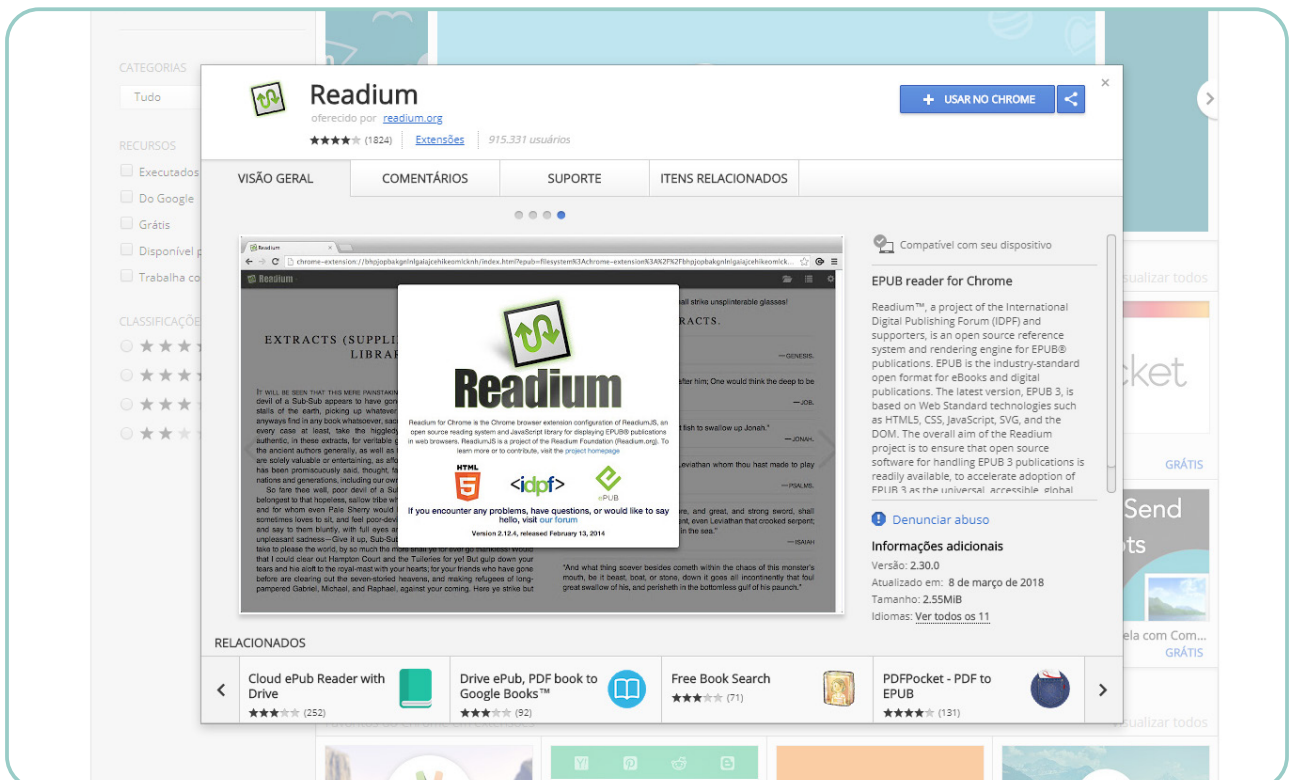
CATEGORIAS
Tudo
RECURSOS
Executados
Do Google
Grátis
Disponível p
Trabalha co
CLASSIFICAÇÃO

Readium
oferecido por readium.org
★★★★ (1824) Extensões 915.331 usuários
USAR NO CHROME
×

VISÃO GERAL | COMENTÁRIOS | SUPORTE | ITENS RELACIONADOS

Readium
chrome-extension://bhpjopbakgnlnlgalajcehikeomicknh/index.html?epub=filesystem%3Achrome-extension%3A%2F%2Fbhpjopbakgnlnlgalajcehikeomick...
Readium
EXTRACTS (SUPPLI... LIBRA...
...ACTS.
Readium
Readium for Chrome is the Chrome browser extension configuration of ReadiumJS, an open source reading system and JavaScript library for displaying EPUB® publications in web browsers. ReadiumJS is a project of the Readium Foundation (Readium.org). To learn more or to contribute, visit the project homepage
HTML 5
<idpf>
ePUB
If you encounter any problems, have questions, or would like to say hello, visit our forum
Version 2.12.4, released February 13, 2014

Compatível com seu dispositivo
EPUB reader for Chrome
Readium™, a project of the International Digital Publishing Forum (IDPF) and supporters, is an open source reference system and rendering engine for EPUB® publications. EPUB is the industry-standard open format for eBooks and digital publications. The latest version, EPUB 3, is based on Web Standard technologies such as HTML5, CSS, JavaScript, SVG, and the DOM. The overall aim of the Readium project is to ensure that open source software for handling EPUB 3 publications is readily available, to accelerate adoption of EPUB 3 as the universal, accessible, global
Denunciar abuso
Informações adicionais
Versão: 2.30.0
Atualizado em: 8 de março de 2018
Tamanho: 2.55MiB
Idiomas: Ver todos os 11

RELACIONADOS
Cloud ePub Reader with Drive ★★★ (252)
Drive ePub, PDF book to Google Books™ ★★★ (92)
Free Book Search ★★★ (71)
PDFPocket - PDF to EPUB ★★★★ (131)

sualizar todos
cket
GRÁTIS
Send
ots
ela com Com...
GRÁTIS
sualizar todos